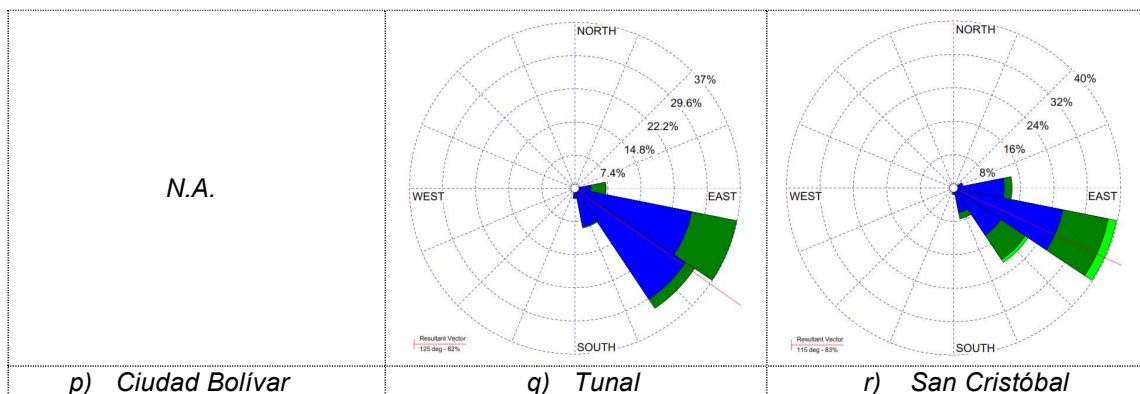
| N.A. | NORTH 37% 29.6% 22.2% 14.8% 7.4% WEST EAST SOUTH Resultant Vector 125 deg - 82% | NORTH 40% 32% 24% 16% 8% WEST EAST SOUTH Resultant Vector 115 deg - 83% |
|---|---|---|
| p) Ciudad Bolívar | q) Tunal | r) San Cristóbal |